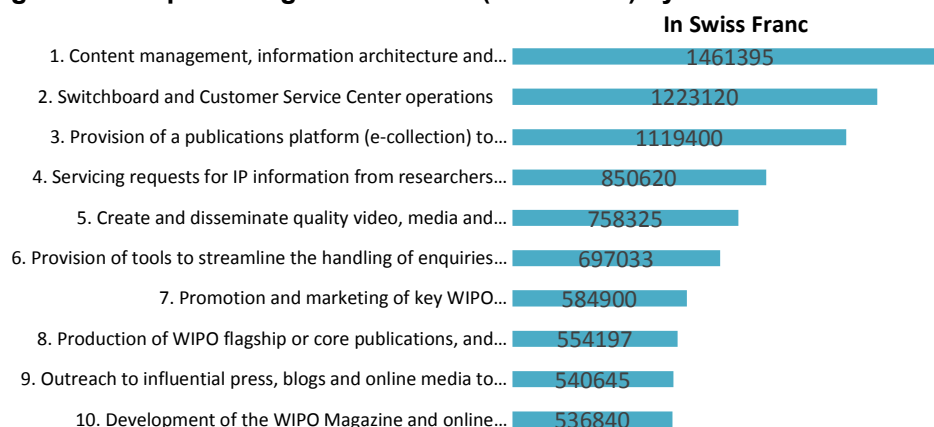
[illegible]

In Swiss Franc

1. Content management, information architecture and... 1461395

2. Switchboard and Customer Service Center operations 1223120

3. Provision of a publications platform (e-collection) to... 1119400

4. Servicing requests for IP information from researchers... 850620

5. Create and disseminate quality video, media and... 758325

6. Provision of tools to streamline the handling of enquiries... 697033

7. Promotion and marketing of key WIPO... 584900

8. Production of WIPO flagship or core publications, and... 554197

9. Outreach to influential press, blogs and online media to... 540645

10. Development of the WIPO Magazine and online... 536840